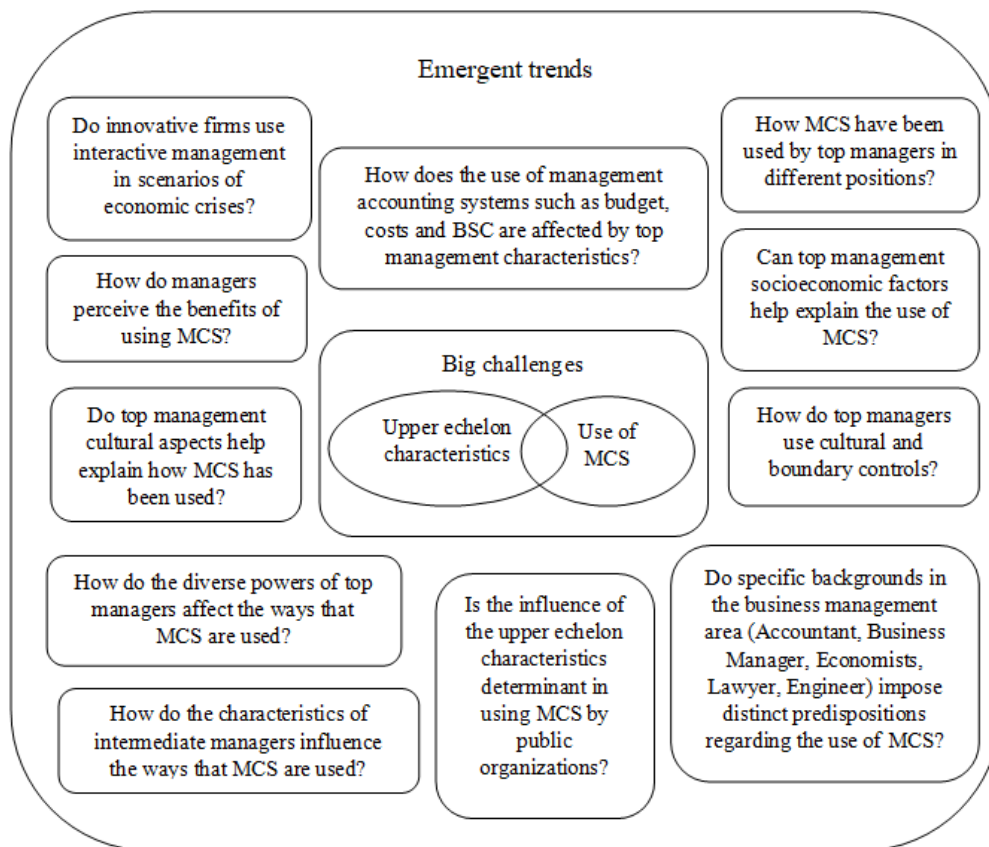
Emergent trends

Do innovative firms use interactive management in scenarios of economic crises?

How does the use of management accounting systems such as budget, costs and BSC are affected by top management characteristics?

How MCS have been used by top managers in different positions?

How do managers perceive the benefits of using MCS?

Can top management socioeconomic factors help explain the use of MCS?

Big challenges

Upper echelon characteristics

Use of MCS

Do top management cultural aspects help explain how MCS has been used?

How do top managers use cultural and boundary controls?

How do the diverse powers of top managers affect the ways that MCS are used?

Is the influence of the upper echelon characteristics determinant in using MCS by public organizations?

Do specific backgrounds in the business management area (Accountant, Business Manager, Economists, Lawyer, Engineer) impose distinct predispositions regarding the use of MCS?

How do the characteristics of intermediate managers influence the ways that MCS are used?